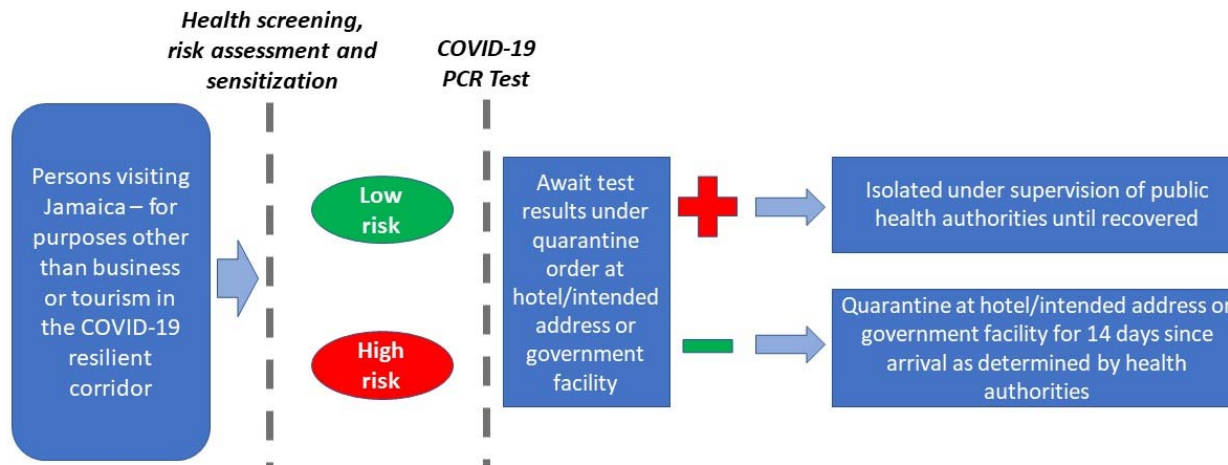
Health screening, risk assessment and sensitization

COVID-19 PCR Test

Persons visiting Jamaica – for purposes other than business or tourism in the COVID-19 resilient corridor

Low risk

High risk

Await test results under quarantine order at hotel/intended address or government facility

Isolated under supervision of public health authorities until recovered

Quarantine at hotel/intended address or government facility for 14 days since arrival as determined by health authorities